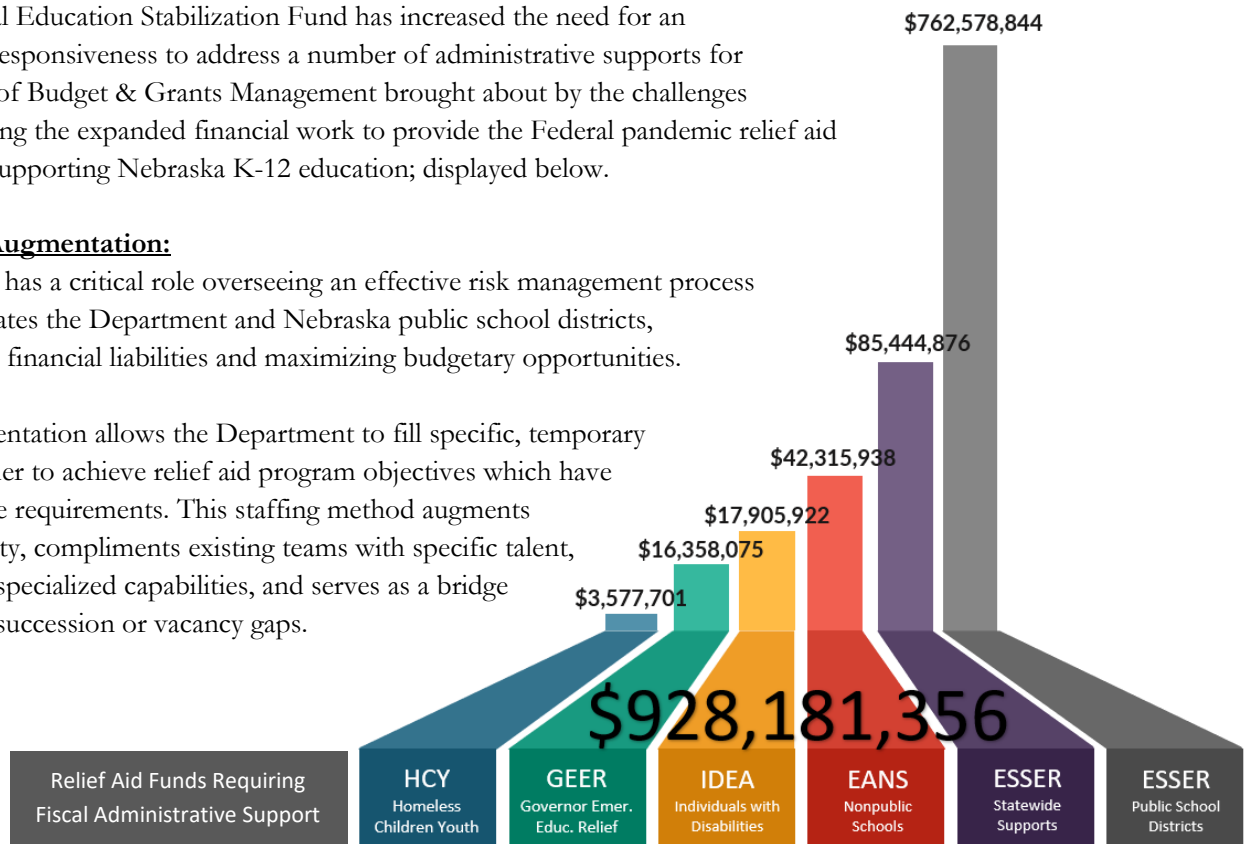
l Education Stabilization Fund has increased the need for an esponsiveness to address a number of administrative supports for of Budget & Grants Management brought about by the challenges ng the expanded financial work to provide the Federal pandemic relief aid upporting Nebraska K-12 education; displayed below.

Augmentation:
has a critical role overseeing an effective risk management process ates the Department and Nebraska public school districts, financial liabilities and maximizing budgetary opportunities.

entation allows the Department to fill specific, temporary ter to achieve relief aid program objectives which have e requirements. This staffing method augments ty, compliments existing teams with specific talent, specialized capabilities, and serves as a bridge succession or vacancy gaps.

$762,578,844
$85,444,876
$42,315,938
$17,905,922
$16,358,075
$3,577,701
$928,181,356

Relief Aid Funds Requiring Fiscal Administrative Support
HCY Homeless Children Youth
GEER Governor Emer. Educ. Relief
IDEA Individuals with Disabilities
EANS Nonpublic Schools
ESSER Statewide Supports
ESSER Public School Districts